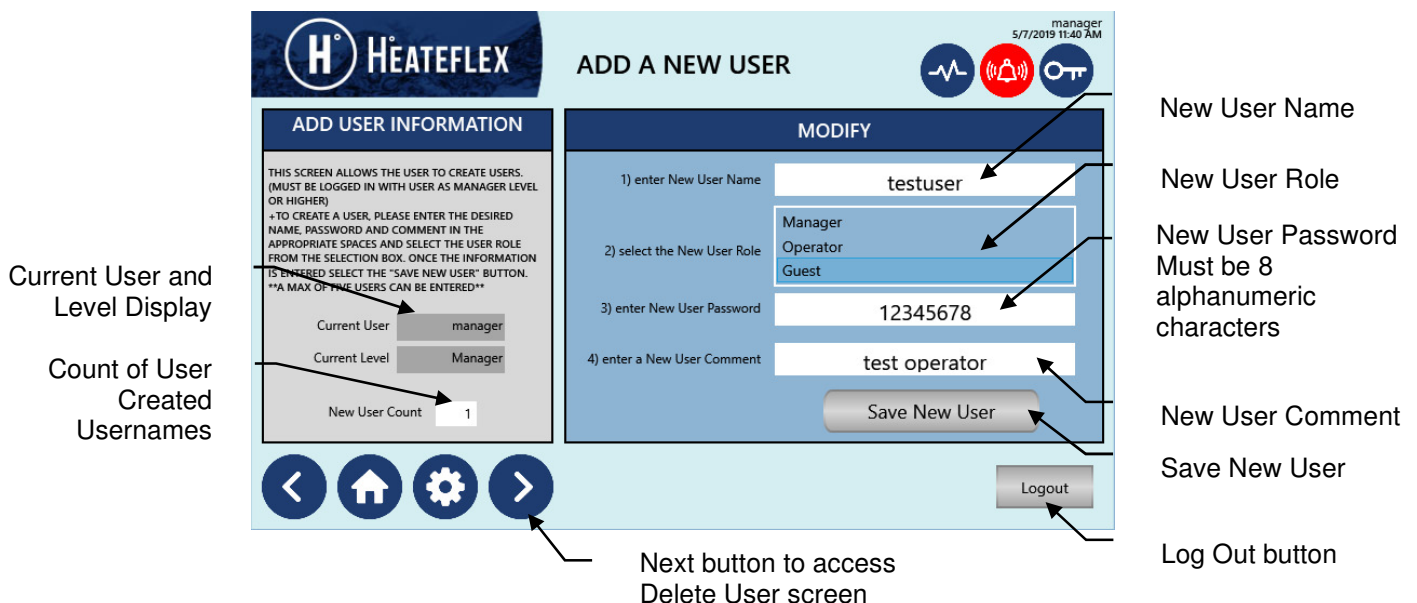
H° HEATEFLEX

ADD A NEW USER

manager
5/7/2019 11:40 AM

ADD USER INFORMATION

THIS SCREEN ALLOWS THE USER TO CREATE USERS. (MUST BE LOGGED IN WITH USER AS MANAGER LEVEL OR HIGHER)
+TO CREATE A USER, PLEASE ENTER THE DESIRED NAME, PASSWORD AND COMMENT IN THE APPROPRIATE SPACES AND SELECT THE USER ROLE FROM THE SELECTION BOX. ONCE THE INFORMATION IS ENTERED SELECT THE "SAVE NEW USER" BUTTON.
**A MAX OF FIVE USERS CAN BE ENTERED**

Current User manager

Current Level Manager

New User Count 1

MODIFY

1) enter New User Name testuser

2) select the New User Role

Manager
Operator
Guest

3) enter New User Password 12345678

4) enter a New User Comment test operator

Save New User

Logout

Current User and Level Display

Count of User Created Usernames

New User Name

New User Role

New User Password Must be 8 alphanumeric characters

New User Comment

Save New User

Log Out button

Next button to access Delete User screen